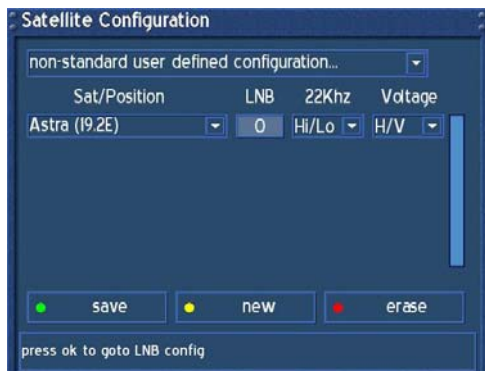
Satellite Configuration

non-standard user defined configuration...

| Sat/Position | LNB | 22Khz | Voltage |
|---|---|---|---|
| Astra (19.2E) | 0 | Hi/Lo | H/V |

save

new

erase

press ok to goto LNB config